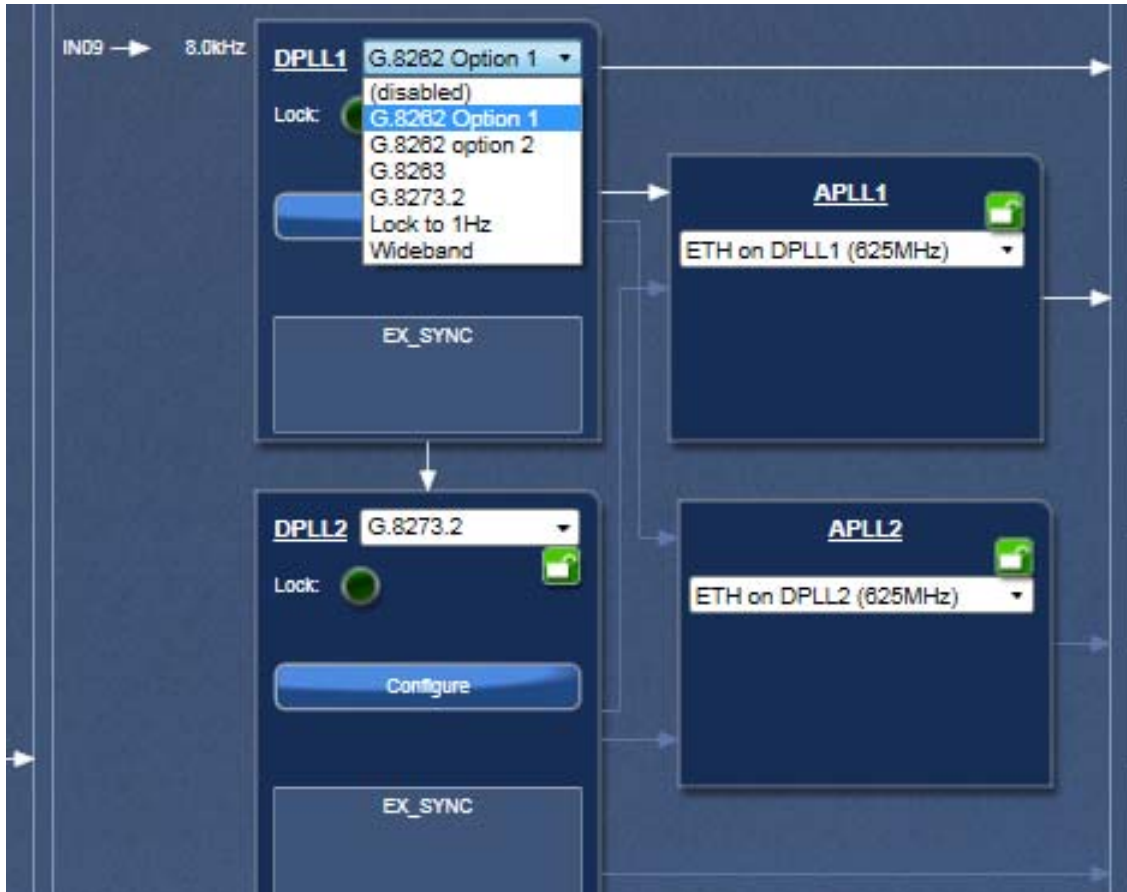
IN09 8.0kHz

DPLL1 G.8262 Option 1

Lock:

(disabled)
G.8262 Option 1
G.8262 option 2
G.8263
G.8273.2
Lock to 1Hz
Wideband

EX_SYNC

APLL1

ETH on DPLL1 (625MHz)

DPLL2 G.8273.2

Lock:

Configure

EX_SYNC

APLL2

ETH on DPLL2 (625MHz)